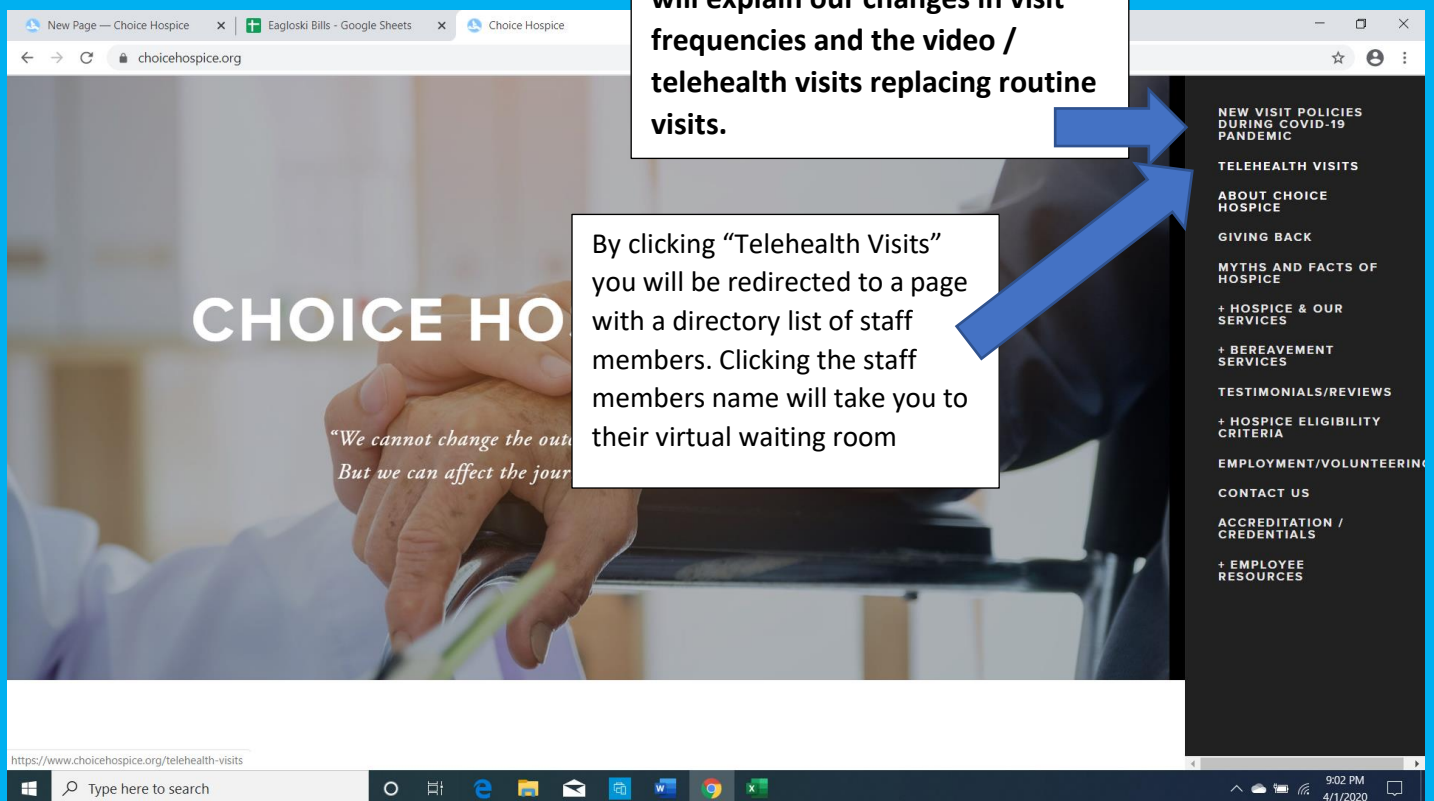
New Page — Choice Hospice
Eagloski Bills - Google Sheets
Choice Hospice

choicehospice.org

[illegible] explain our changes in visit frequencies and the video / telehealth visits replacing routine visits.

NEW VISIT POLICIES DURING COVID-19 PANDEMIC
TELEHEALTH VISITS
ABOUT CHOICE HOSPICE
GIVING BACK
MYTHS AND FACTS OF HOSPICE
+ HOSPICE & OUR SERVICES
+ BEREAVEMENT SERVICES
TESTIMONIALS/REVIEWS
+ HOSPICE ELIGIBILITY CRITERIA
EMPLOYMENT/VOLUNTEERIN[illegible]
CONTACT US
ACCREDITATION / CREDENTIALS
+ EMPLOYEE RESOURCES

By clicking “Telehealth Visits” you will be redirected to a page with a directory list of staff members. Clicking the staff members name will take you to their virtual waiting room

CHOICE HO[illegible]

“We cannot change the out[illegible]
But we can affect the jour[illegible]

https://www.choicehospice.org/telehealth-visits

Type here to search

9:02 PM
4/1/2020